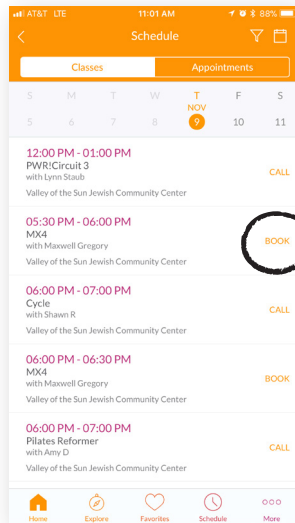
AT&T LTE 11:01 AM 88%

Schedule

Classes Appointments

S M T W T F S
NOV
5 6 7 8 9 10 11

12:00 PM - 01:00 PM
PWR!Circuit 3
with Lynn Staub
Valley of the Sun Jewish Community Center
CALL

05:30 PM - 06:00 PM
MX4
with Maxwell Gregory
Valley of the Sun Jewish Community Center
BOOK

06:00 PM - 07:00 PM
Cycle
with Shawn R
Valley of the Sun Jewish Community Center
CALL

06:00 PM - 06:30 PM
MX4
with Maxwell Gregory
Valley of the Sun Jewish Community Center
BOOK

06:00 PM - 07:00 PM
Pilates Reformer
with Amy D
Valley of the Sun Jewish Community Center
CALL

Home Explore Favorites Schedule More